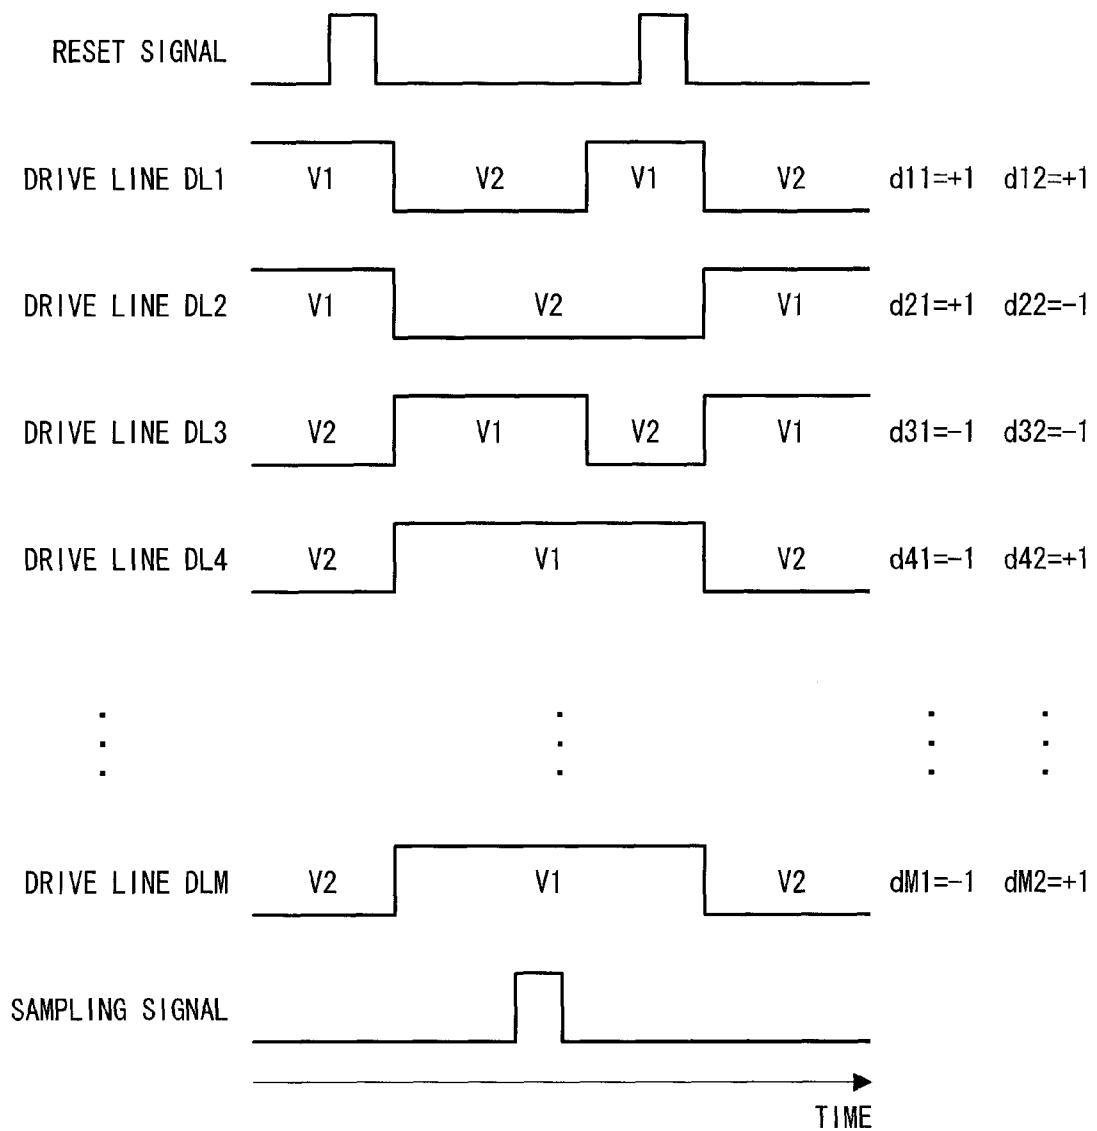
RESET SIGNAL

DRIVE LINE DL1 V1 V2 V1 V2 d11=+1 d12=+1

DRIVE LINE DL2 V1 V2 V1 d21=+1 d22=-1

DRIVE LINE DL3 V2 V1 V2 V1 d31=-1 d32=-1

DRIVE LINE DL4 V2 V1 V2 d41=-1 d42=+1

DRIVE LINE DLM V2 V1 V2 dM1=-1 dM2=+1

SAMPLING SIGNAL

TIME